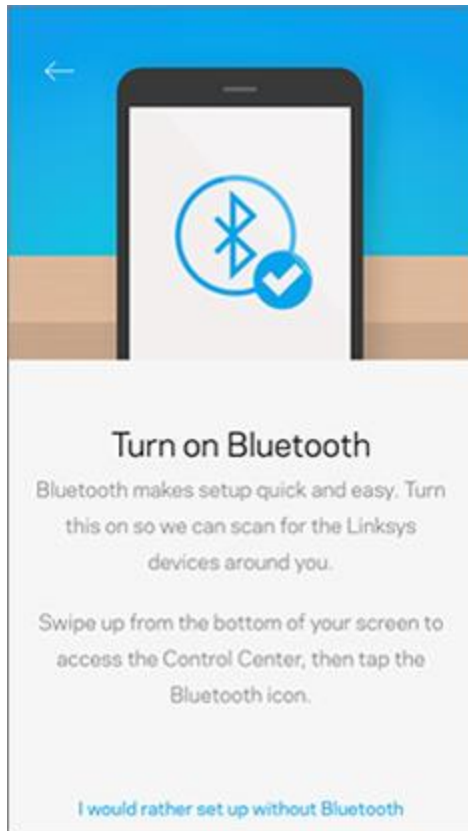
Turn on Bluetooth

Bluetooth makes setup quick and easy. Turn this on so we can scan for the Linksys devices around you.

Swipe up from the bottom of your screen to access the Control Center, then tap the Bluetooth icon.

I would rather set up without Bluetooth